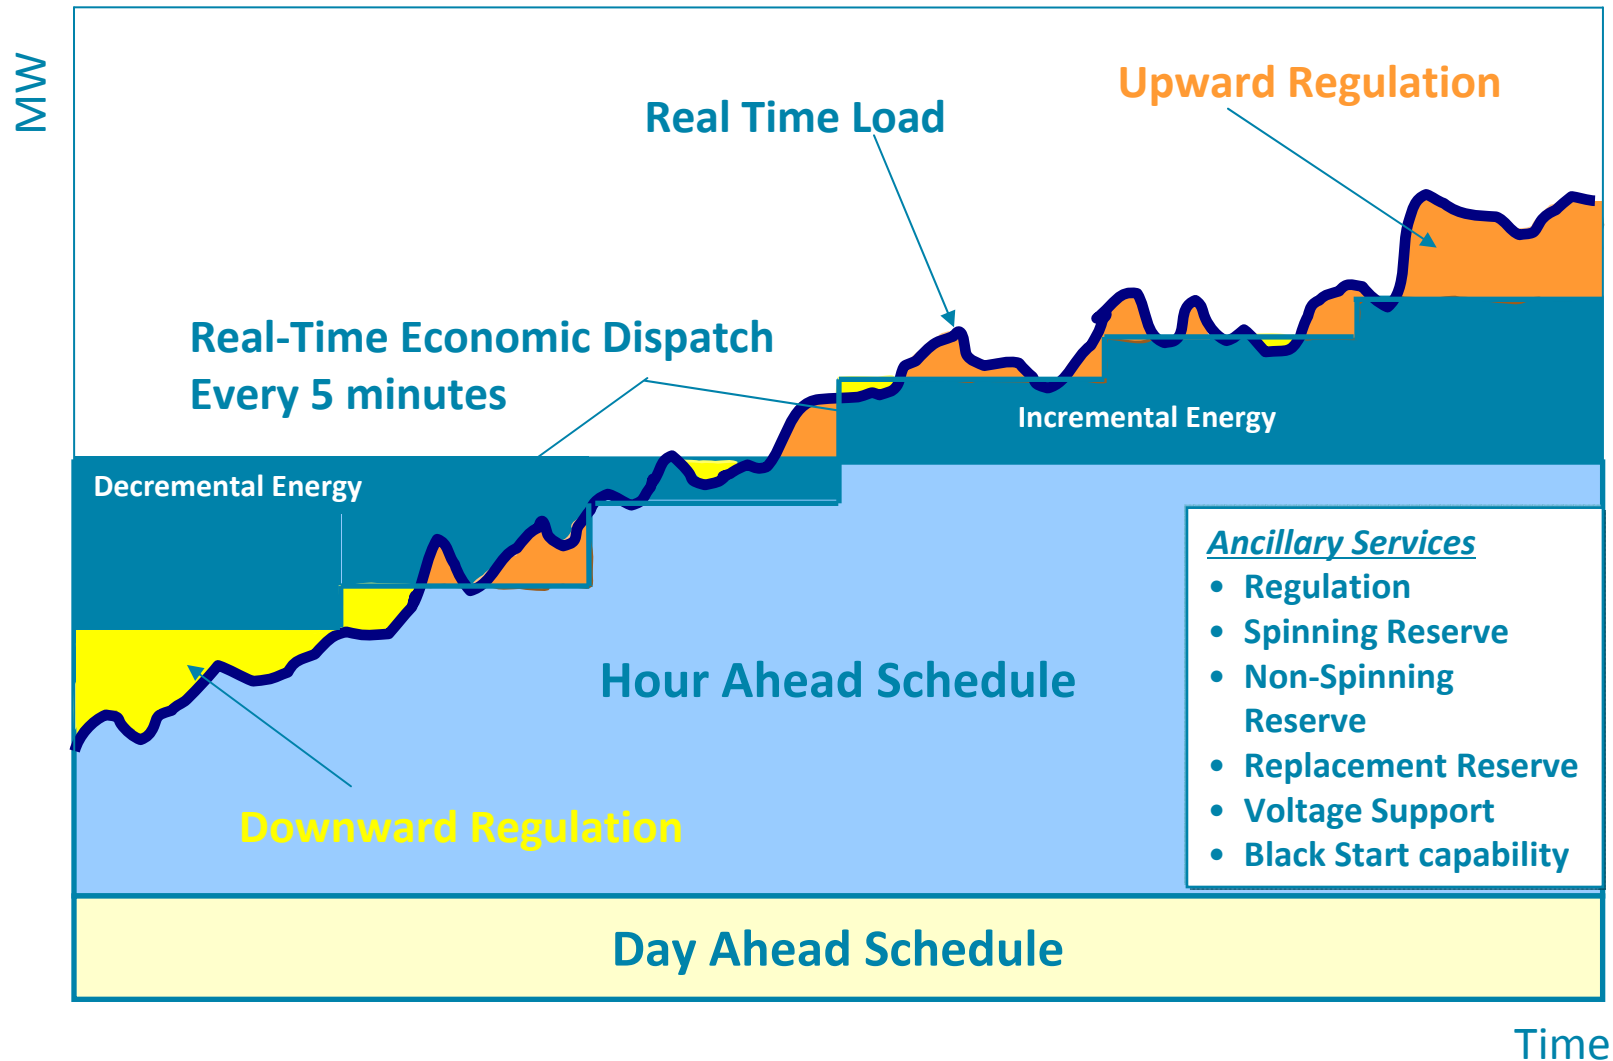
MW

Upward Regulation

Real Time Load

Real-Time Economic Dispatch
Every 5 minutes

Incremental Energy

Decremental Energy

Ancillary Services
- Regulation
- Spinning Reserve
- Non-Spinning Reserve
- Replacement Reserve
- Voltage Support
- Black Start capability

Hour Ahead Schedule

Downward Regulation

Day Ahead Schedule

Time